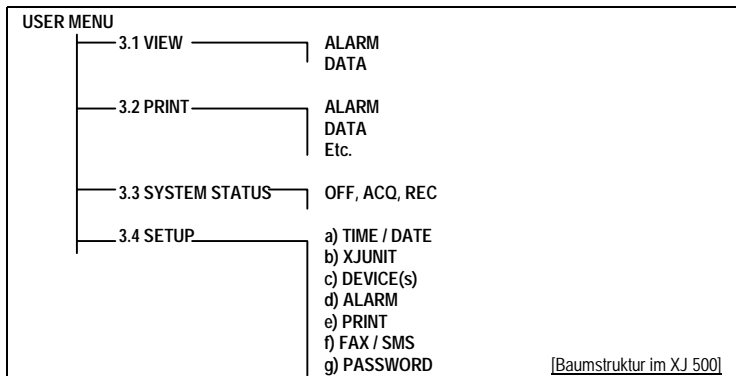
USER MENU

3.1 VIEW
ALARM
DATA

3.2 PRINT
ALARM
DATA
Etc.

3.3 SYSTEM STATUS
OFF, ACQ, REC

3.4 SETUP
a) TIME / DATE
b) XJUNIT
c) DEVICE(s)
d) ALARM
e) PRINT
f) FAX / SMS
g) PASSWORD

[Baumstruktur im XJ 500]